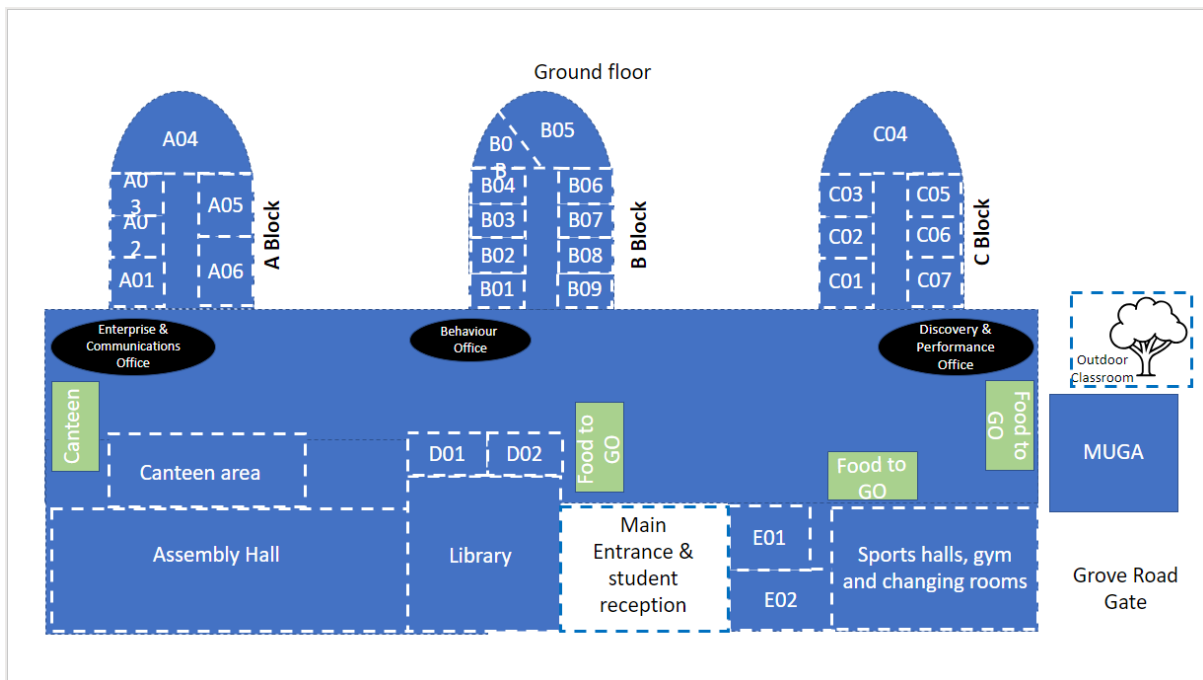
Ground floor

A04

A03

A02

A01

A05

A06

A Block

B05

B0B

B04

B03

B02

B01

B06

B07

B08

B09

B Block

C04

C03

C02

C01

C05

C06

C07

C Block

Enterprise & Communications Office

Behaviour Office

Discovery & Performance Office

Outdoor Classroom

Canteen

Canteen area

D01

D02

Food to GO

Food to GO

Food to GO

MUGA

Assembly Hall

Library

Main Entrance & student reception

E01

E02

Sports halls, gym and changing rooms

Grove Road Gate